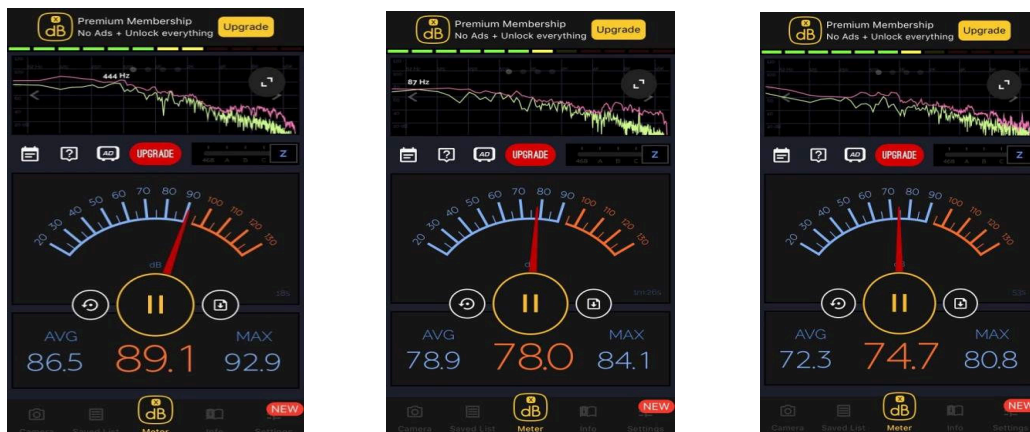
dB Premium Membership
No Ads + Unlock everything
Upgrade

444 Hz

AD UPGRADE Z

20 30 40 50 60 70 80 90 100 110 120 130
dB

AVG
86.5
89.1
MAX
92.9

dB
Camera Saved List Meter Info Settings
NEW

dB Premium Membership
No Ads + Unlock everything
Upgrade

87 Hz

AD UPGRADE Z

20 30 40 50 60 70 80 90 100 110 120 130
dB

AVG
78.9
78.0
MAX
84.1

dB
Camera Saved List Meter Info Settings
NEW

dB Premium Membership
No Ads + Unlock everything
Upgrade

AD UPGRADE Z

20 30 40 50 60 70 80 90 100 110 120 130
dB

AVG
72.3
74.7
MAX
80.8

dB
Camera Saved List Meter Info Settings
NEW